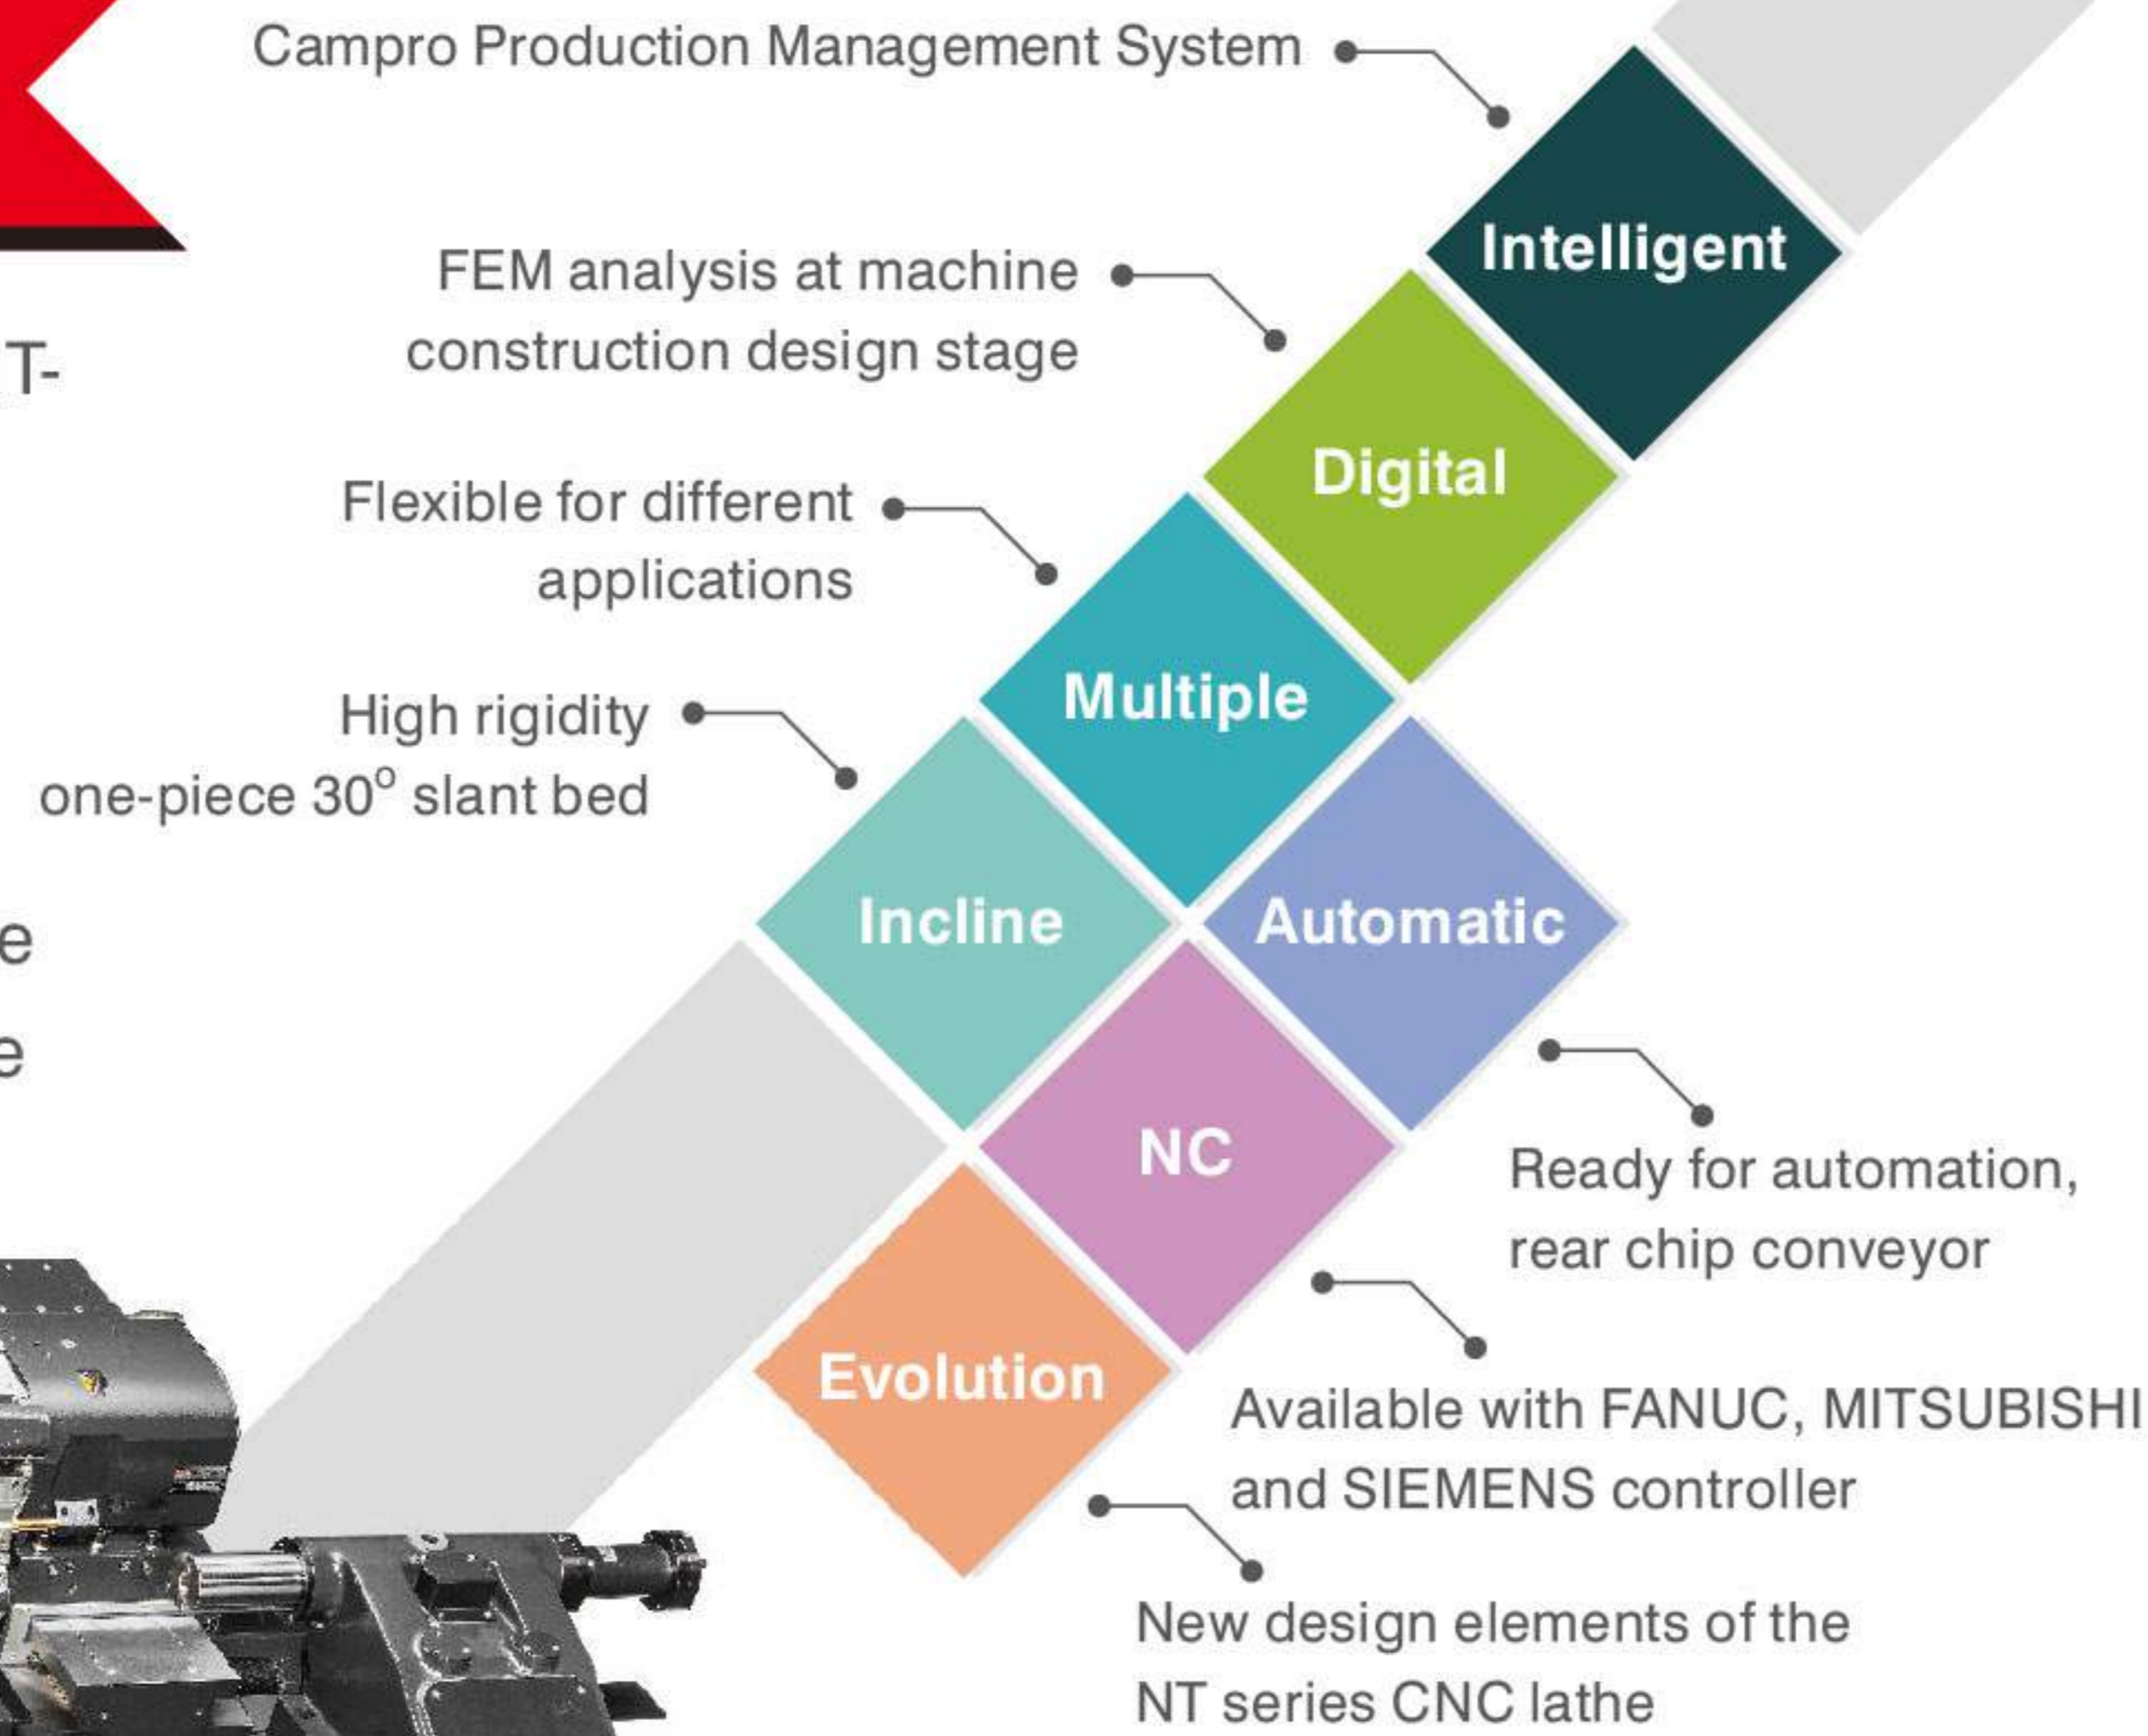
Campro Production Management System

T-

FEM analysis at machine construction design stage

Intelligent

Digital

Flexible for different applications

Multiple

High rigidity one-piece 30$^{o}$ slant bed

e

e

Incline

Automatic

NC

Ready for automation, rear chip conveyor

Evolution

Available with FANUC, MITSUBISHI and SIEMENS controller

New design elements of the NT series CNC lathe